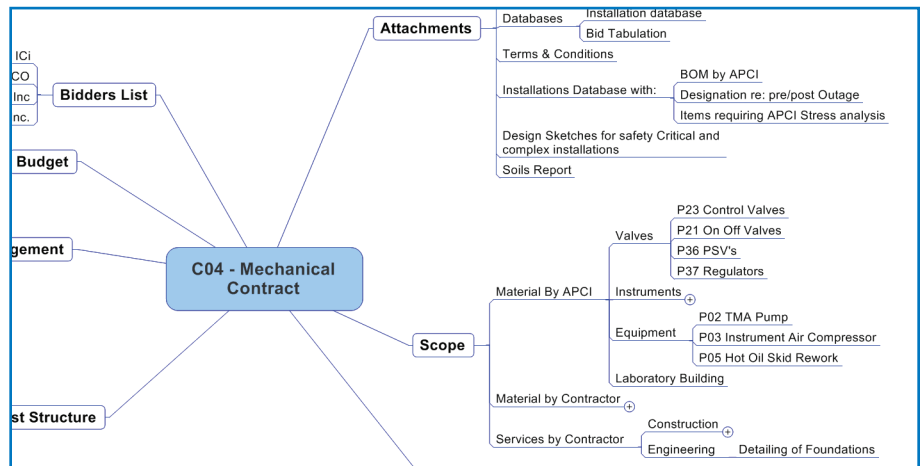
Attachments
Databases
Installation database
Bid Tabulation
Terms & Conditions
Installations Database with:
BOM by APCI
Designation re: pre/post Outage
Items requiring APCI Stress analysis
Design Sketches for safety Critical and complex installations
Soils Report

ICi
CO
Inc
nc.
Bidders List

Budget

gement

C04 - Mechanical Contract

st Structure

Scope
Material By APCI
Valves
P23 Control Valves
P21 On Off Valves
P36 PSV's
P37 Regulators
Instruments
Equipment
P02 TMA Pump
P03 Instrument Air Compressor
P05 Hot Oil Skid Rework
Laboratory Building
Material by Contractor
Services by Contractor
Construction
Engineering
Detailing of Foundations